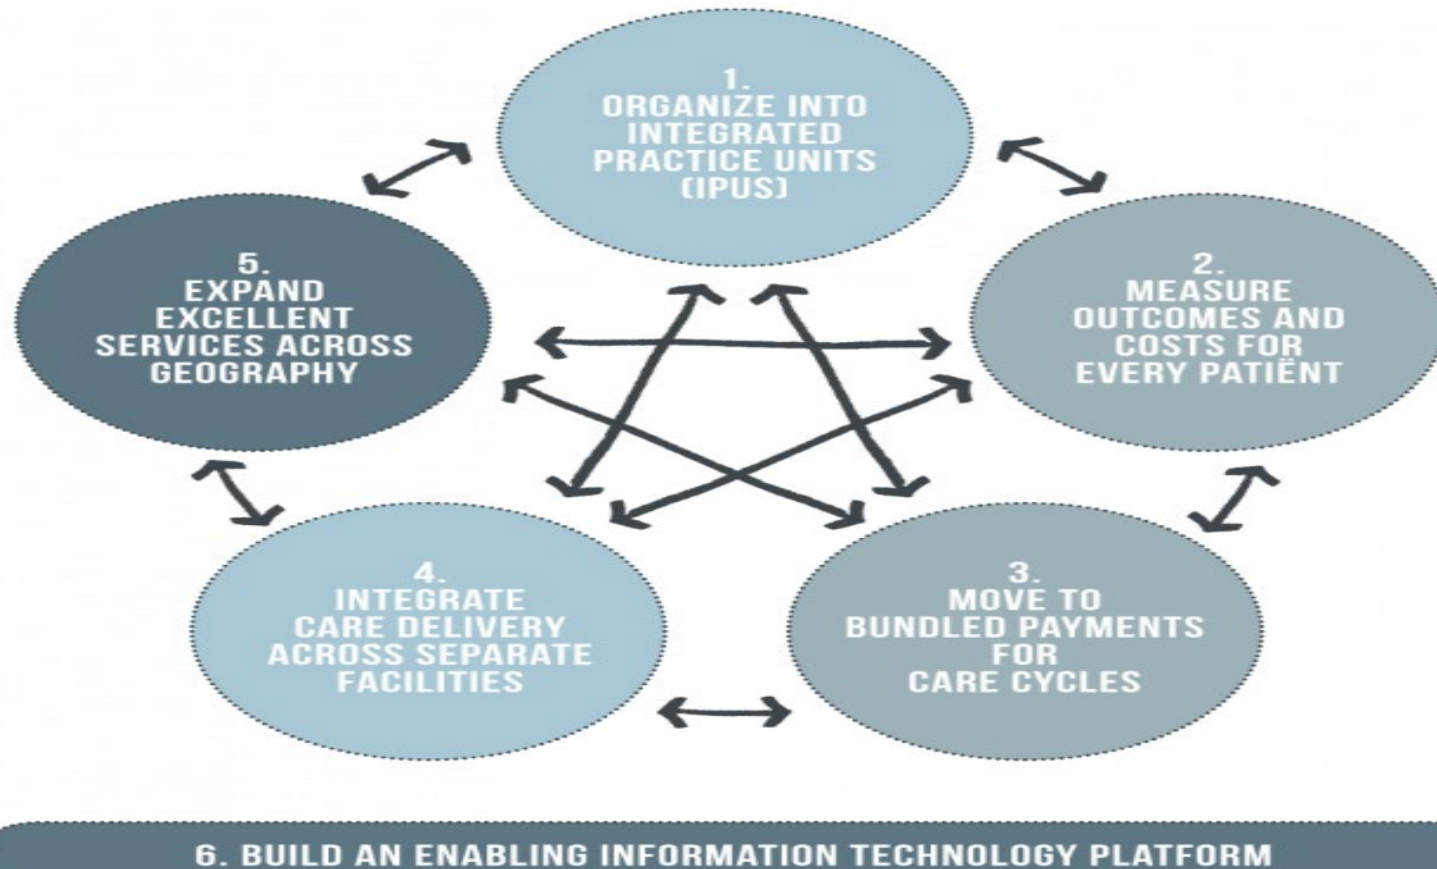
1.
ORGANIZE INTO INTEGRATED PRACTICE UNITS (IPUS)

2.
MEASURE OUTCOMES AND COSTS FOR EVERY PATIËNT

3.
MOVE TO BUNDLED PAYMENTS FOR CARE CYCLES

4.
INTEGRATE CARE DELIVERY ACROSS SEPARATE FACILITIES

5.
EXPAND EXCELLENT SERVICES ACROSS GEOGRAPHY

6. BUILD AN ENABLING INFORMATION TECHNOLOGY PLATFORM